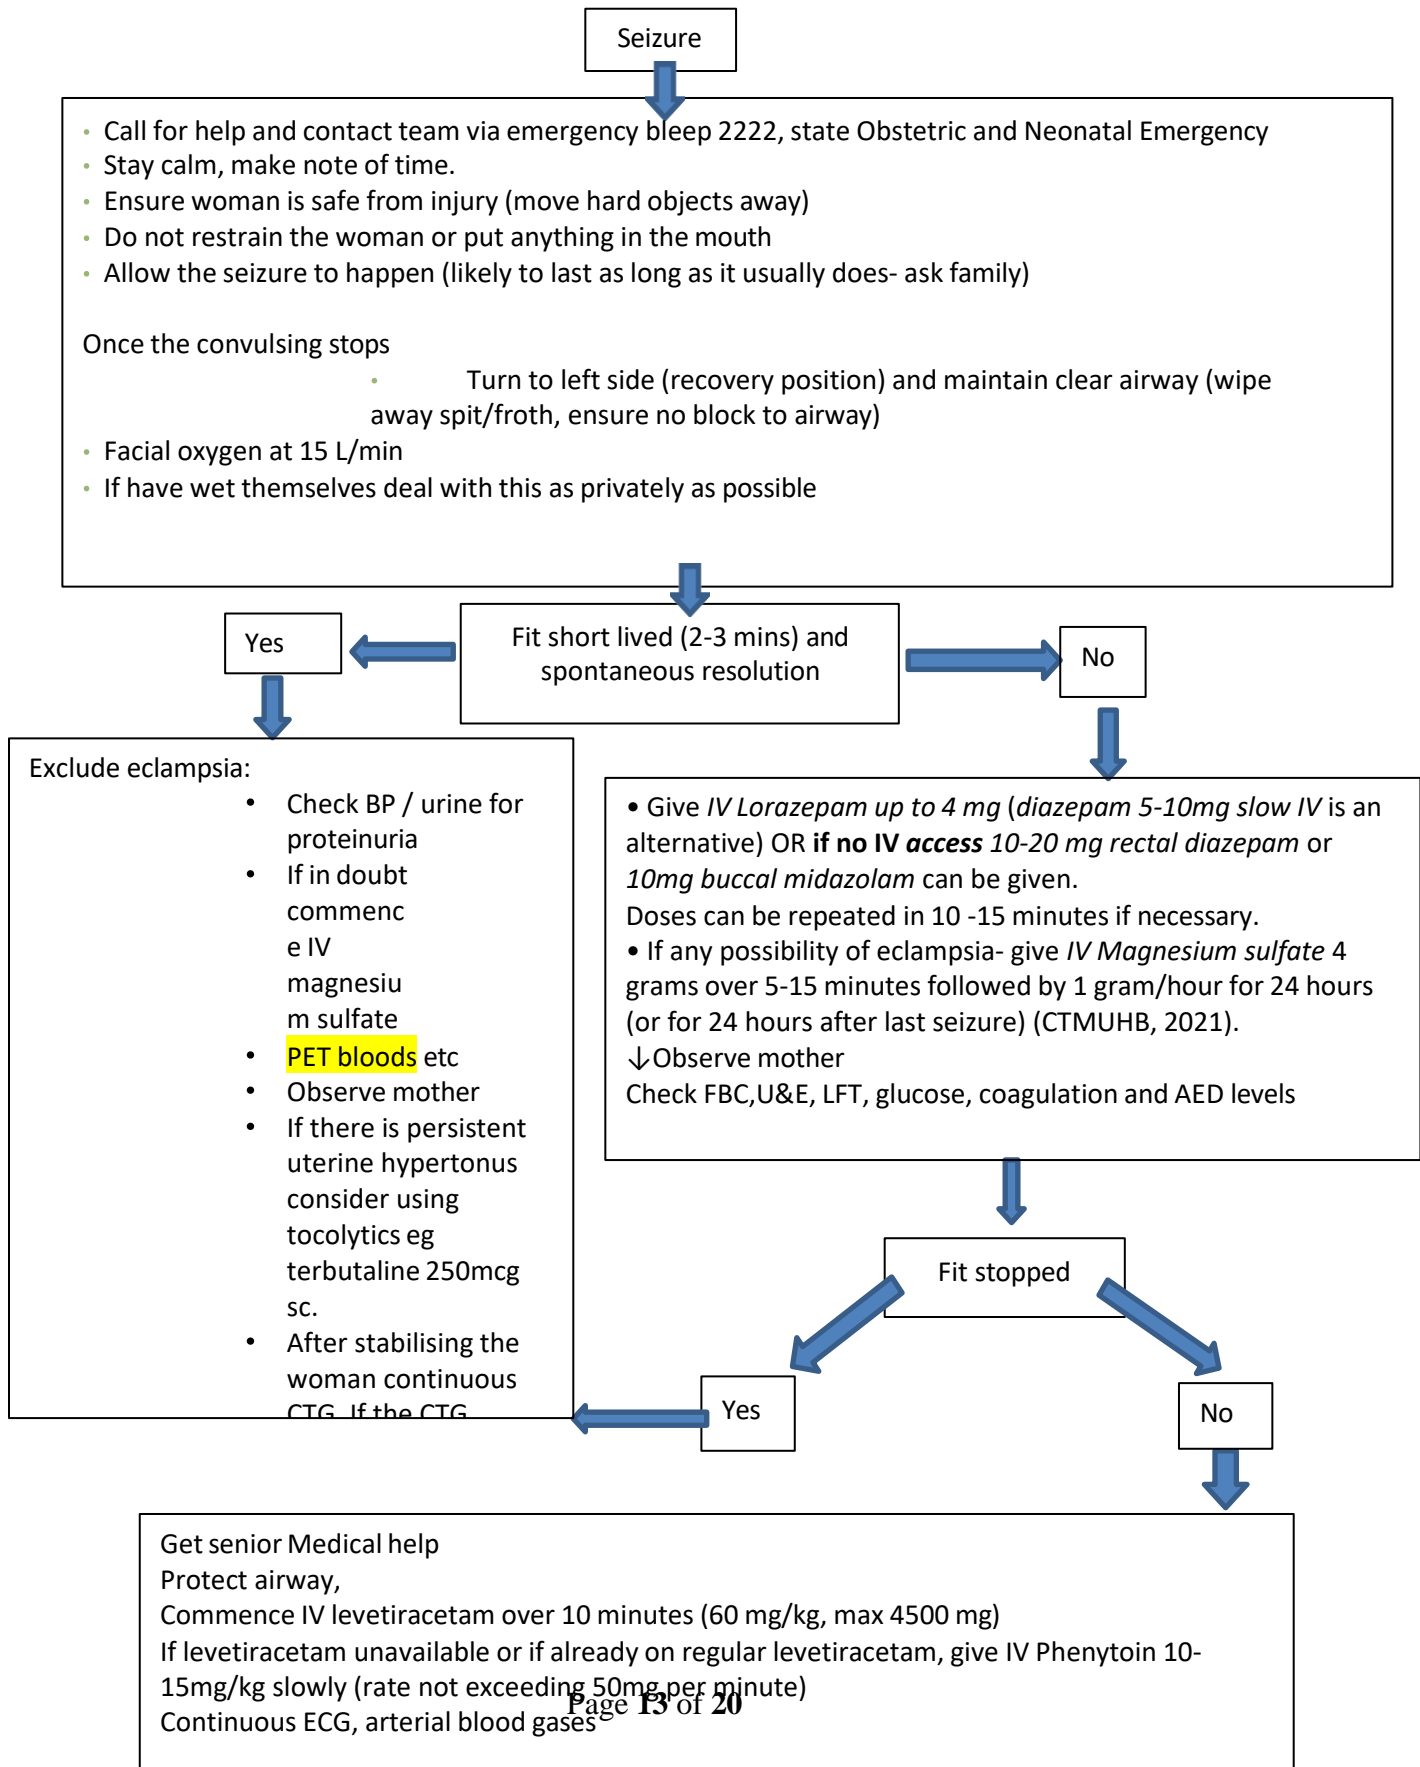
Seizure

- Call for help and contact team via emergency bleep 2222, state Obstetric and Neonatal Emergency
- Stay calm, make note of time.
- Ensure woman is safe from injury (move hard objects away)
- Do not restrain the woman or put anything in the mouth
- Allow the seizure to happen (likely to last as long as it usually does- ask family)

Once the convulsing stops

- Turn to left side (recovery position) and maintain clear airway (wipe away spit/froth, ensure no block to airway)
- Facial oxygen at 15 L/min
- If have wet themselves deal with this as privately as possible

Fit short lived (2-3 mins) and spontaneous resolution

Yes

No

Exclude eclampsia:
- Check BP / urine for proteinuria
- If in doubt commence IV magnesium sulfate
- PET bloods etc
- Observe mother
- If there is persistent uterine hypertonus consider using tocolytics eg terbutaline 250mcg sc.
- After stabilising the woman continuous CTG. If the CTG

• Give *IV Lorazepam up to 4 mg* (*diazepam 5-10mg slow IV* is an alternative) OR **if no IV *access*** *10-20 mg rectal diazepam* or *10mg buccal midazolam* can be given.
Doses can be repeated in 10 -15 minutes if necessary.
• If any possibility of eclampsia- give *IV Magnesium sulfate* 4 grams over 5-15 minutes followed by 1 gram/hour for 24 hours (or for 24 hours after last seizure) (CTMUHB, 2021).
↓Observe mother
Check FBC,U&E, LFT, glucose, coagulation and AED levels

Fit stopped

Yes

No

Get senior Medical help
Protect airway,
Commence IV levetiracetam over 10 minutes (60 mg/kg, max 4500 mg)
If levetiracetam unavailable or if already on regular levetiracetam, give IV Phenytoin 10-15mg/kg slowly (rate not exceeding 50mg per minute)
Continuous ECG, arterial blood gases

Page **13** of **20**